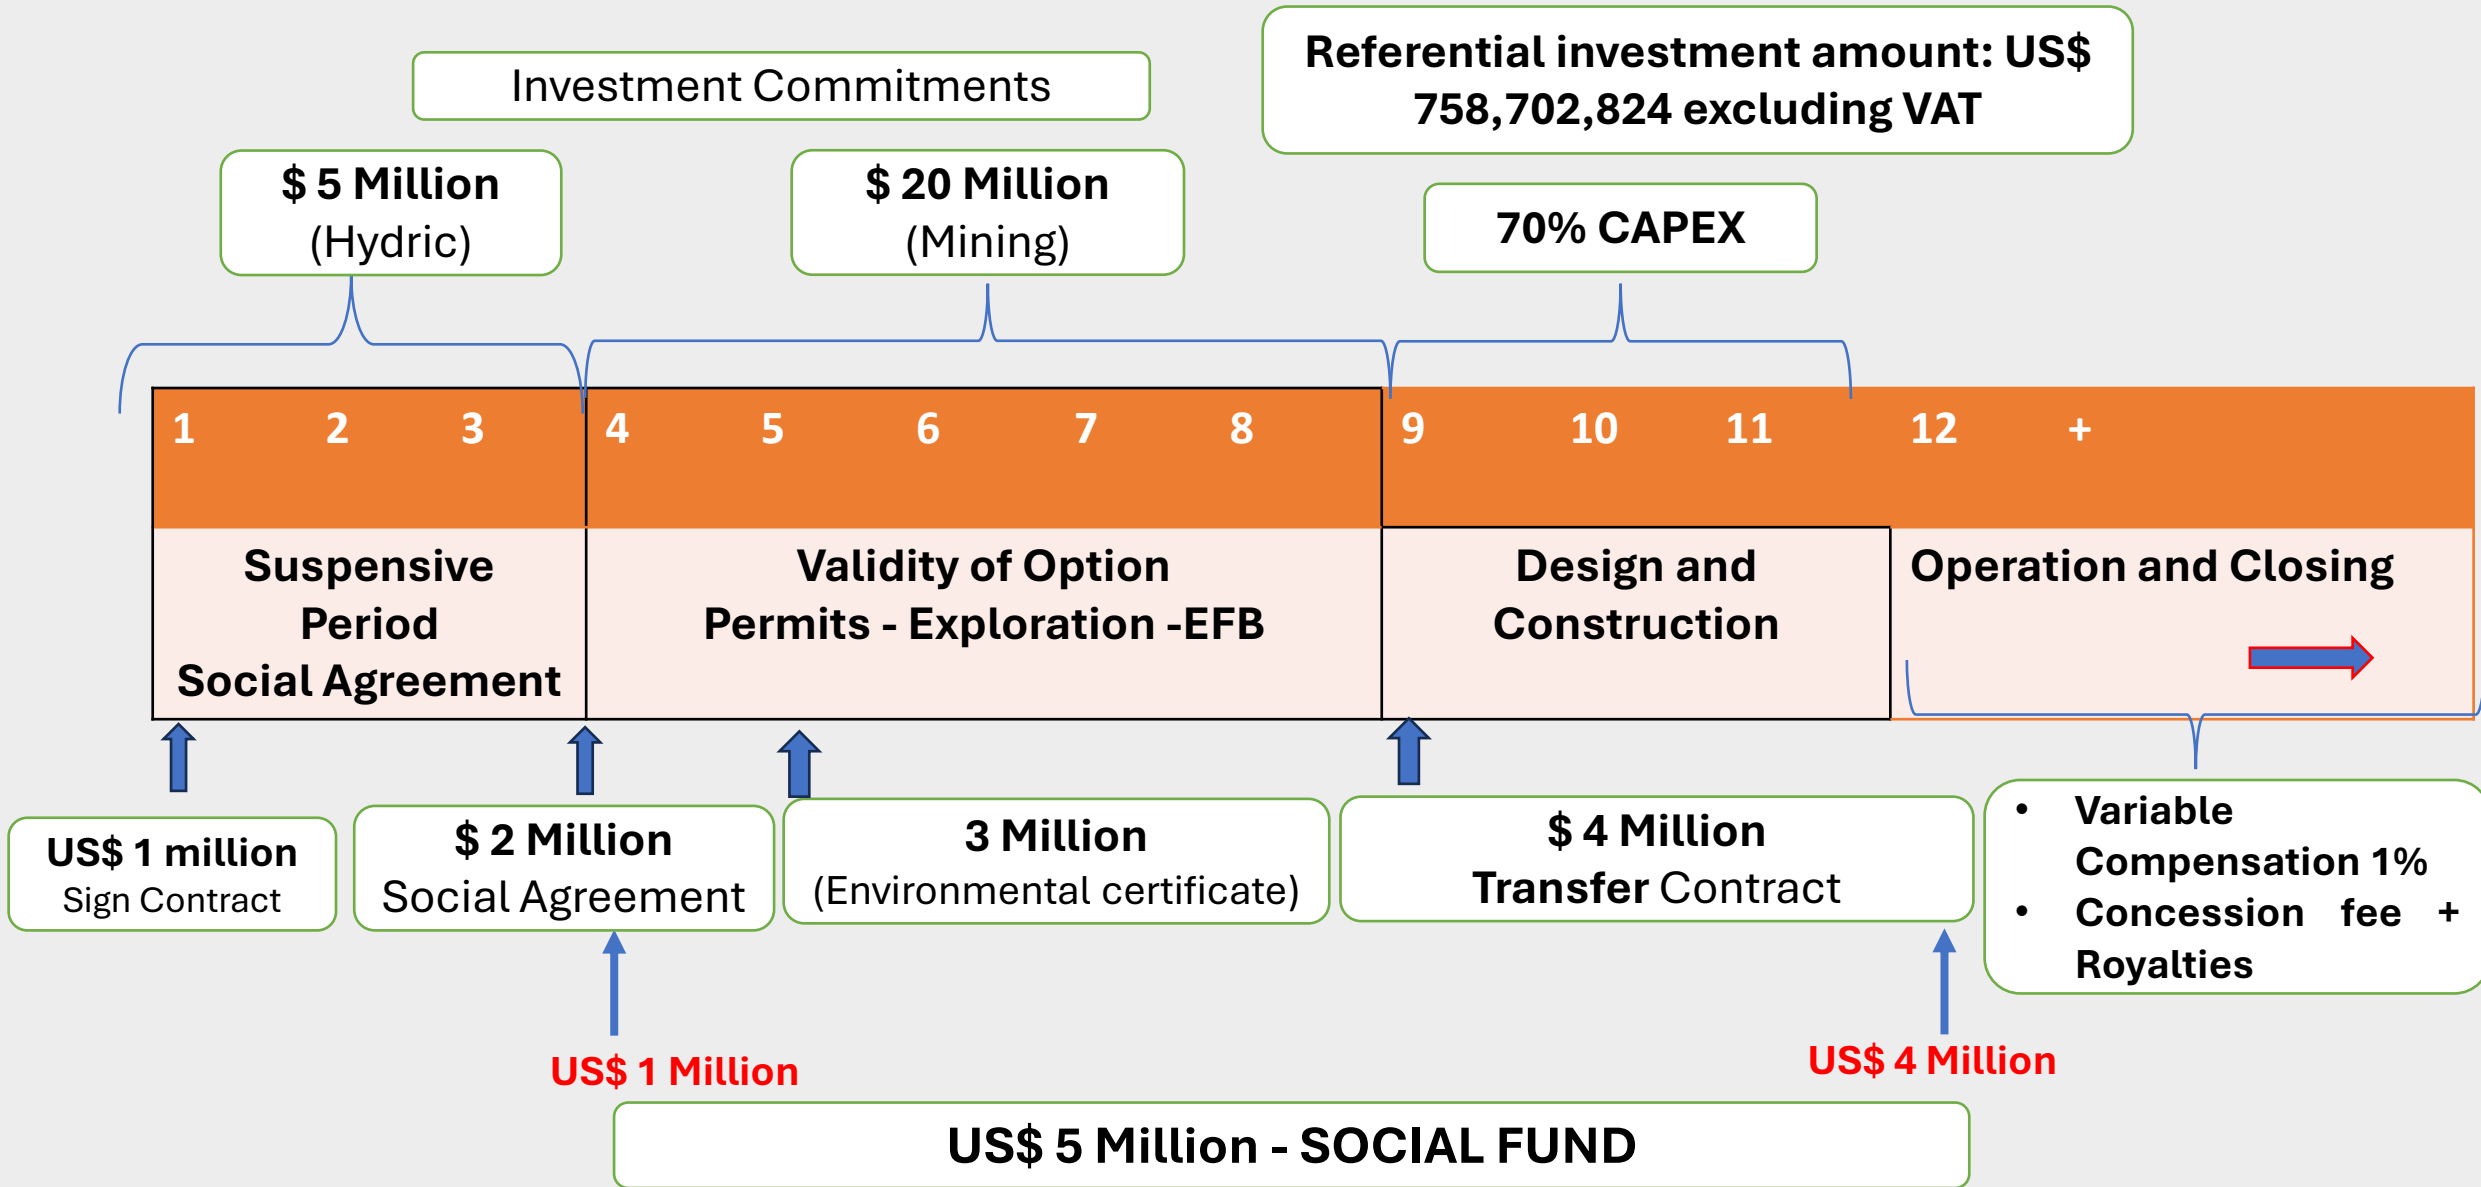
Investment Commitments

Referential investment amount: US$ 758,702,824 excluding VAT

$ 5 Million
(Hydric)

$ 20 Million
(Mining)

70% CAPEX

| 1 2 3 | 4 5 6 7 8 | 9 10 11 | 12 + |
|---|---|---|---|
| Suspensive Period Social Agreement | Validity of Option Permits - Exploration -EFB | Design and Construction | Operation and Closing |

US$ 1 million
Sign Contract

$ 2 Million
Social Agreement

3 Million
(Environmental certificate)

$ 4 Million
Transfer Contract

• Variable Compensation 1%
• Concession fee + Royalties

US$ 1 Million

US$ 4 Million

US$ 5 Million - SOCIAL FUND